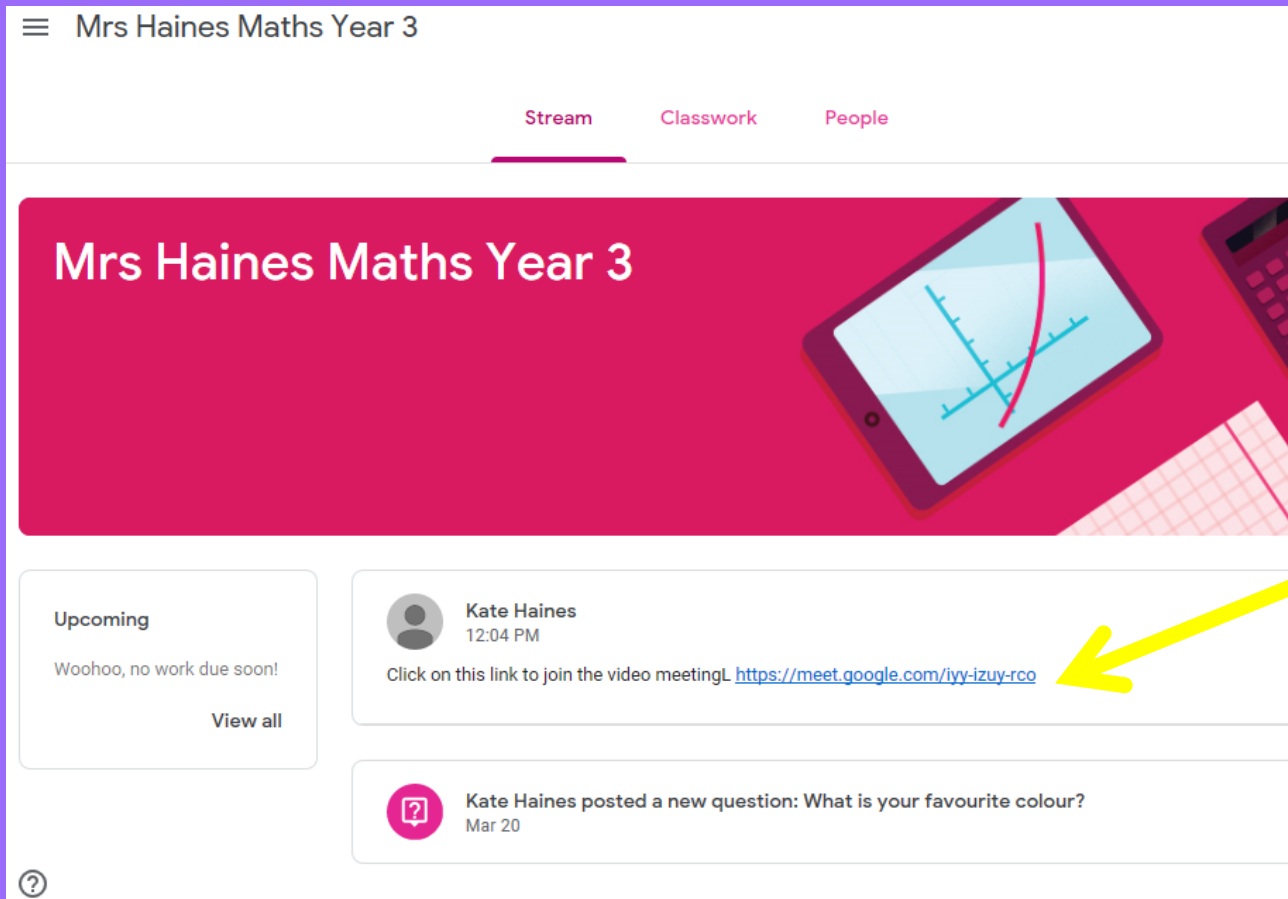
Mrs Haines Maths Year 3

Stream Classwork People

Mrs Haines Maths Year 3

Upcoming

Woohoo, no work due soon!

View all

Kate Haines
12:04 PM

Click on this link to join the video meetingL https://meet.google.com/iyy-izuy-rco

Kate Haines posted a new question: What is your favourite colour?
Mar 20